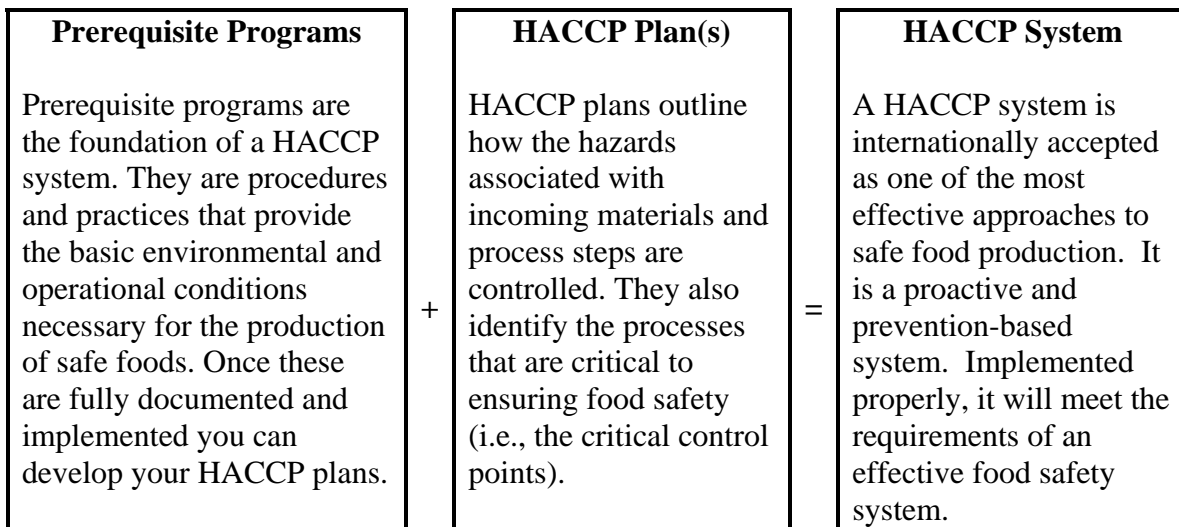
**Prerequisite Programs**

Prerequisite programs are the foundation of a HACCP system. They are procedures and practices that provide the basic environmental and operational conditions necessary for the production of safe foods. Once these are fully documented and implemented you can develop your HACCP plans.

+

**HACCP Plan(s)**

HACCP plans outline how the hazards associated with incoming materials and process steps are controlled. They also identify the processes that are critical to ensuring food safety (i.e., the critical control points).

=

**HACCP System**

A HACCP system is internationally accepted as one of the most effective approaches to safe food production. It is a proactive and prevention-based system. Implemented properly, it will meet the requirements of an effective food safety system.